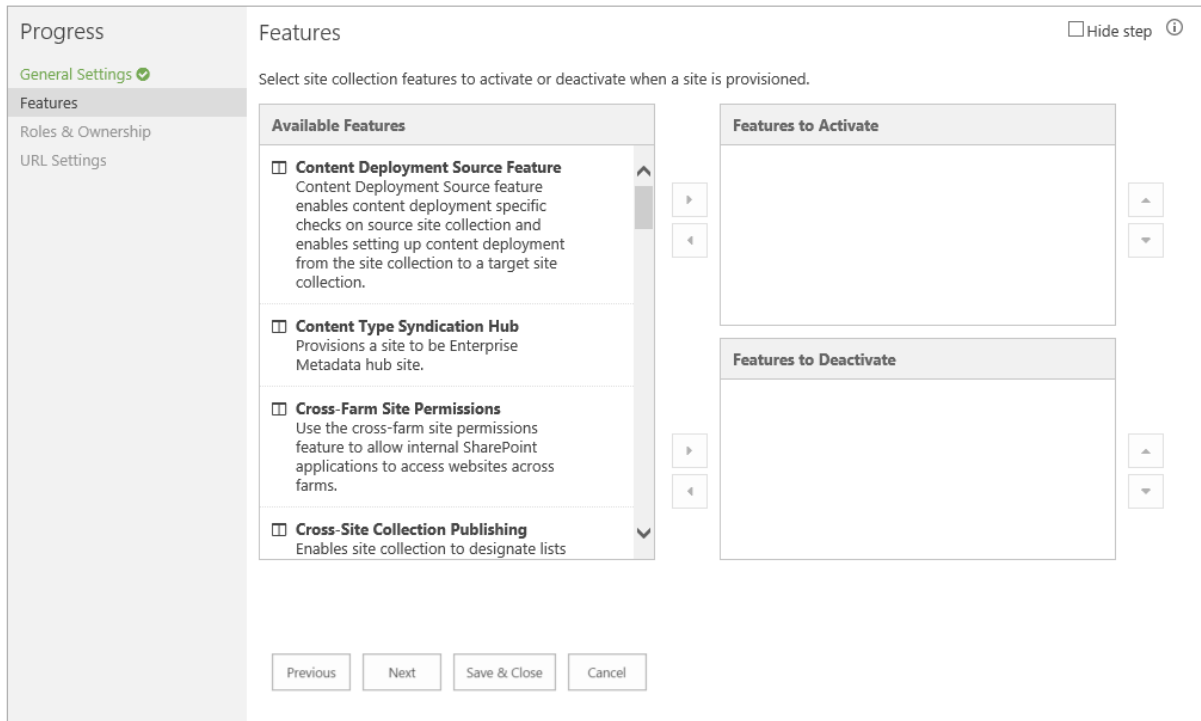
Progress

General Settings

Features

Roles & Ownership

URL Settings

Features

Hide step

Select site collection features to activate or deactivate when a site is provisioned.

Available Features

Content Deployment Source Feature
Content Deployment Source feature enables content deployment specific checks on source site collection and enables setting up content deployment from the site collection to a target site collection.

Content Type Syndication Hub
Provisions a site to be Enterprise Metadata hub site.

Cross-Farm Site Permissions
Use the cross-farm site permissions feature to allow internal SharePoint applications to access websites across farms.

Cross-Site Collection Publishing
Enables site collection to designate lists

Features to Activate

Features to Deactivate

Previous

Next

Save & Close

Cancel